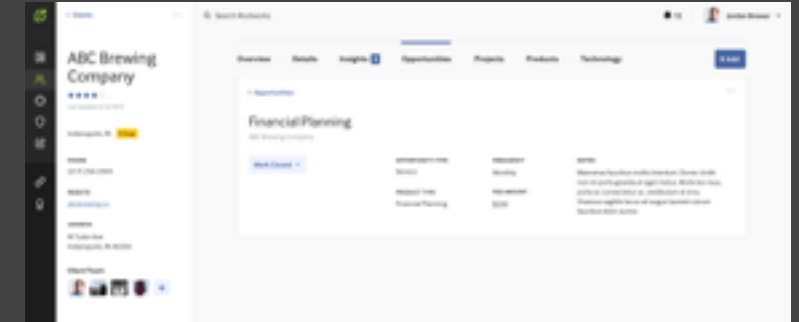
< Home

ABC Brewing Company

Indianapolis, IN

PHONE

WEBSITE

ADDRESS

Client Team

Search Bizdevnix

Overview Details Insights Opportunities Projects Products Technology

+ Add

< Opportunities

Financial Planning

ABC Brewing Company

Mark Closed

OPPORTUNITY TYPE
Service

PRODUCT TYPE
Financial Planning

FREQUENCY
Monthly

FEE AMOUNT

NOTES
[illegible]